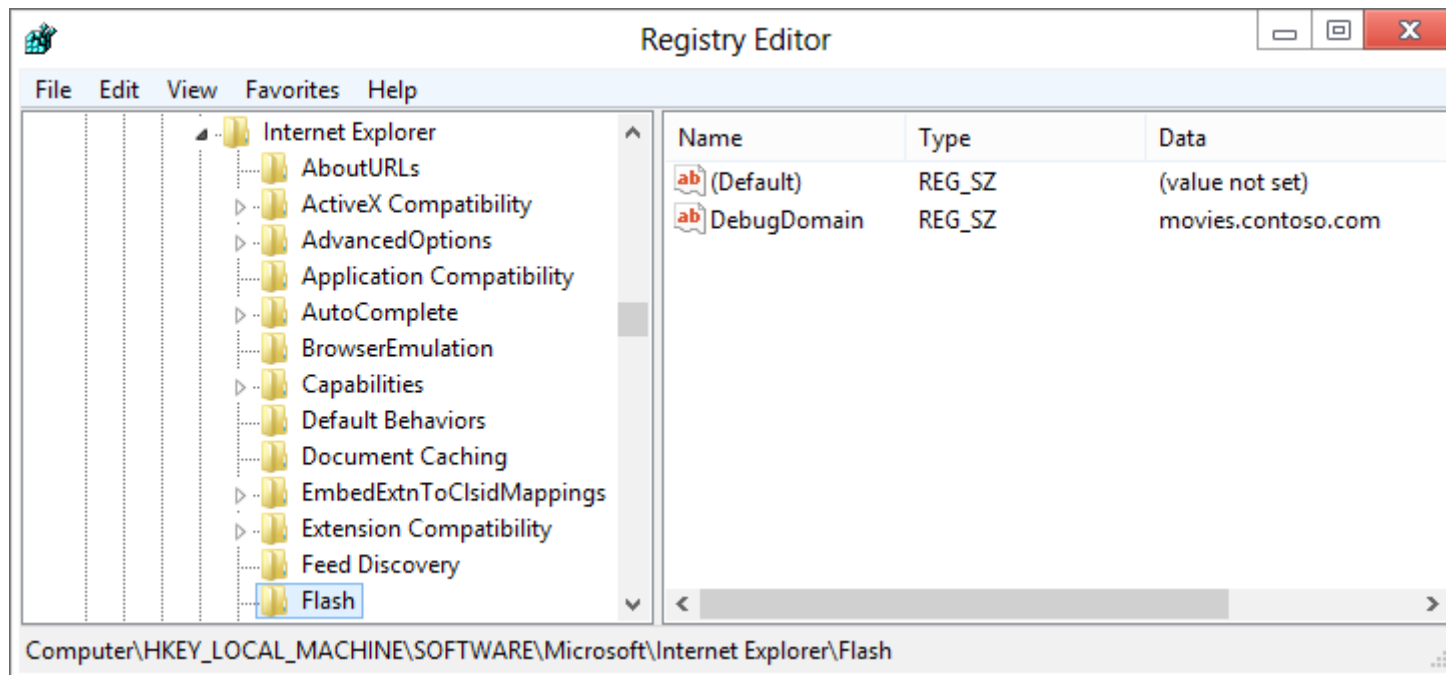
Registry Editor

File Edit View Favorites Help

Internet Explorer
AboutURLs
ActiveX Compatibility
AdvancedOptions
Application Compatibility
AutoComplete
BrowserEmulation
Capabilities
Default Behaviors
Document Caching
EmbedExtnToClsidMappings
Extension Compatibility
Feed Discovery
Flash

| Name | Type | Data |
|---|---|---|
| (Default) | REG_SZ | (value not set) |
| DebugDomain | REG_SZ | movies.contoso.com |

Computer\HKEY_LOCAL_MACHINE\SOFTWARE\Microsoft\Internet Explorer\Flash